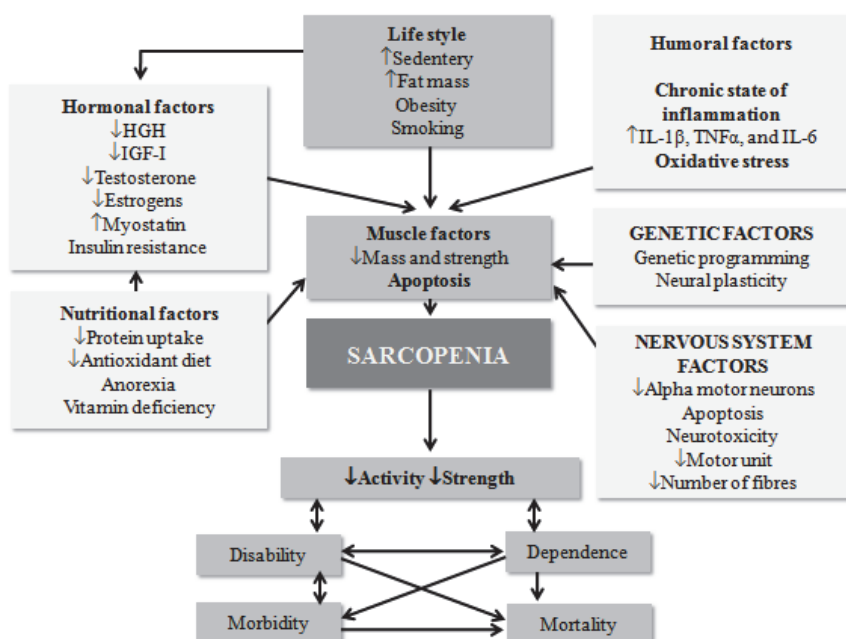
Life style
↑Sedentery
↑Fat mass
Obesity
Smoking

Humoral factors

Chronic state of inflammation
↑IL-1β, TNFα, and IL-6
Oxidative stress

Hormonal factors
↓HGH
↓IGF-I
↓Testosterone
↓Estrogens
↑Myostatin
Insulin resistance

Muscle factors
↓Mass and strength
Apoptosis

GENETIC FACTORS
Genetic programming
Neural plasticity

Nutritional factors
↓Protein uptake
↓Antioxidant diet
Anorexia
Vitamin deficiency

SARCOPENIA

NERVOUS SYSTEM FACTORS
↓Alpha motor neurons
Apoptosis
Neurotoxicity
↓Motor unit
↓Number of fibres

↓Activity ↓Strength

Disability

Dependence

Morbidity

Mortality